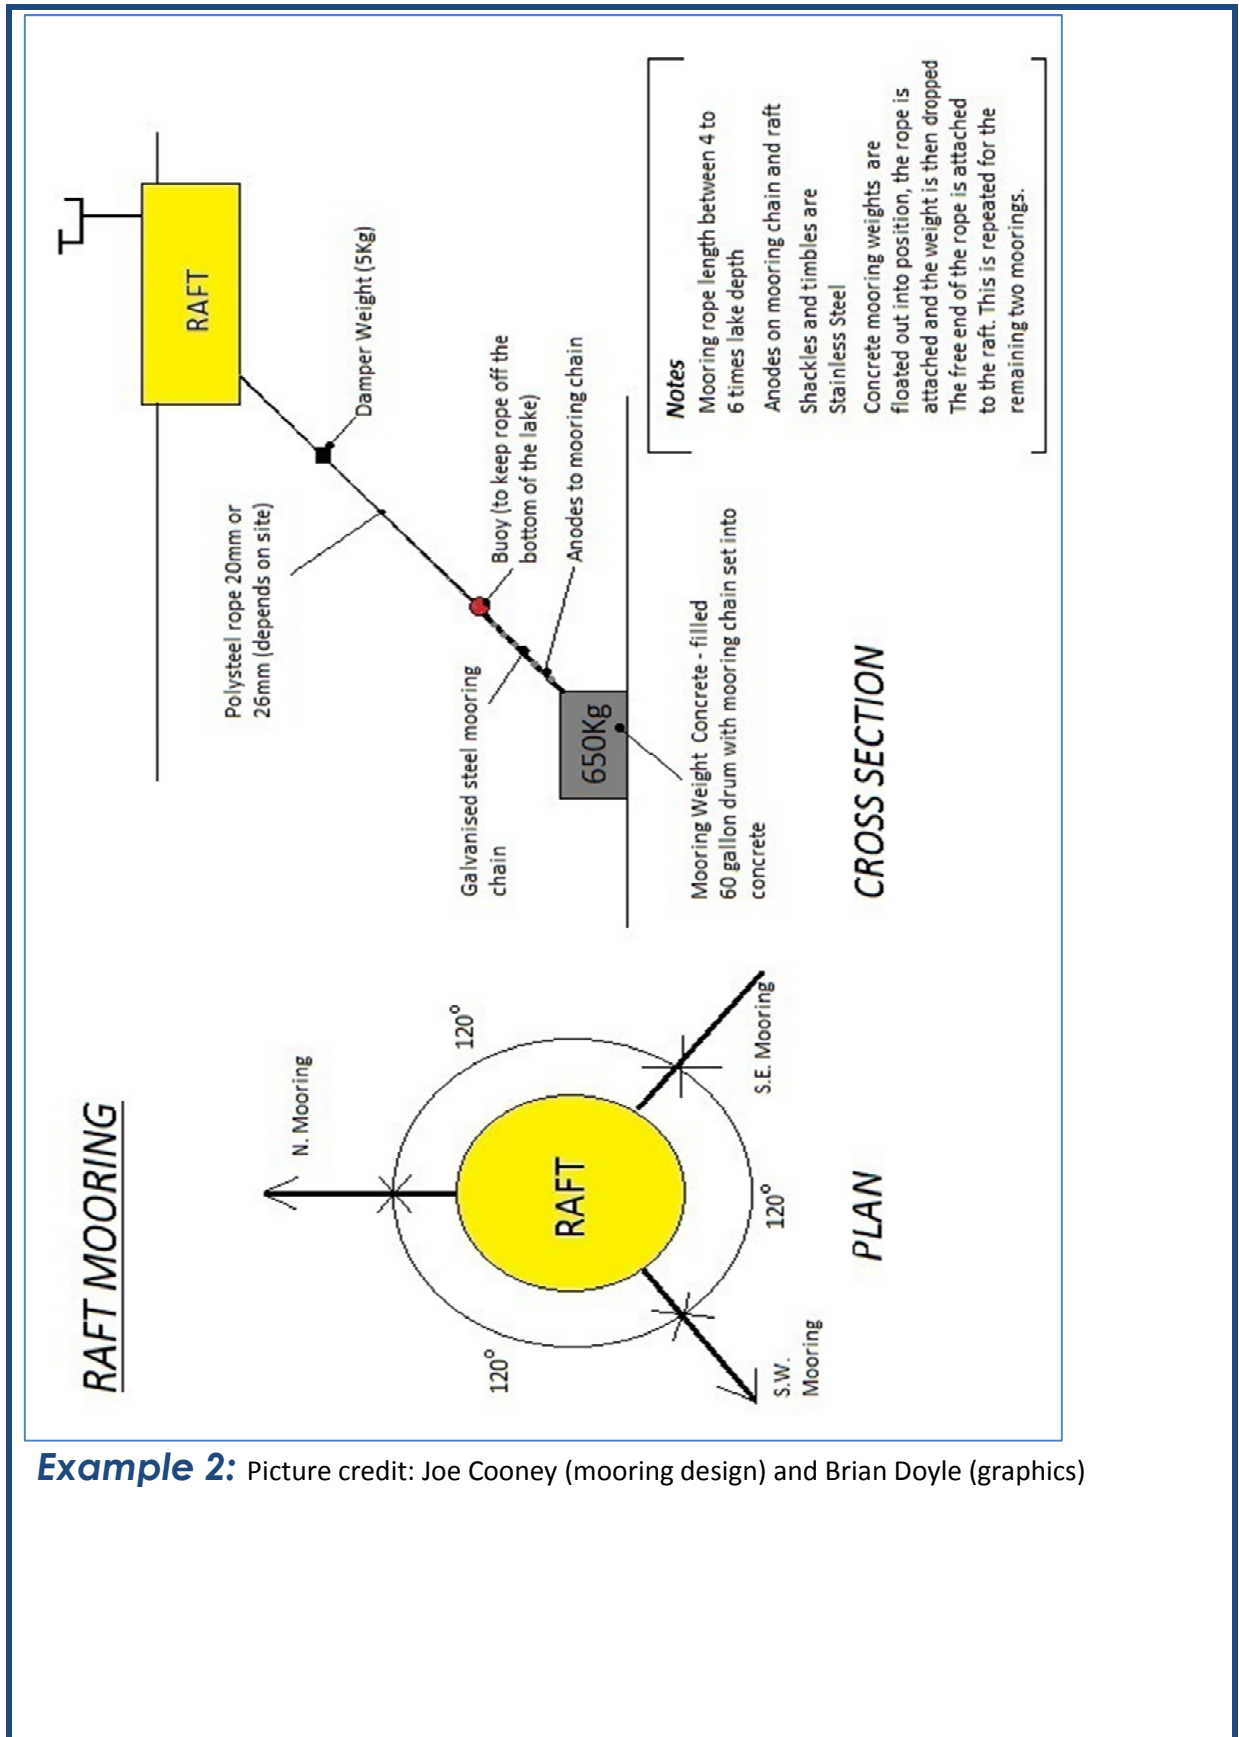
RAFT MOORING

N. Mooring

120°

120°

120°

RAFT

S.E. Mooring

S.W. Mooring

PLAN

RAFT

Damper Weight (5Kg)

Polysteel rope 20mm or 26mm (depends on site)

Buoy (to keep rope off the bottom of the lake)

Anodes to mooring chain

Galvanised steel mooring chain

650Kg

Mooring Weight Concrete - filled 60 gallon drum with mooring chain set into concrete

CROSS SECTION

Notes
Mooring rope length between 4 to 6 times lake depth
Anodes on mooring chain and raft
Shackles and timbles are Stainless Steel
Concrete mooring weights are floated out into position, the rope is attached and the weight is then dropped The free end of the rope is attached to the raft. This is repeated for the remaining two moorings.

Example 2: Picture credit: Joe Cooney (mooring design) and Brian Doyle (graphics)